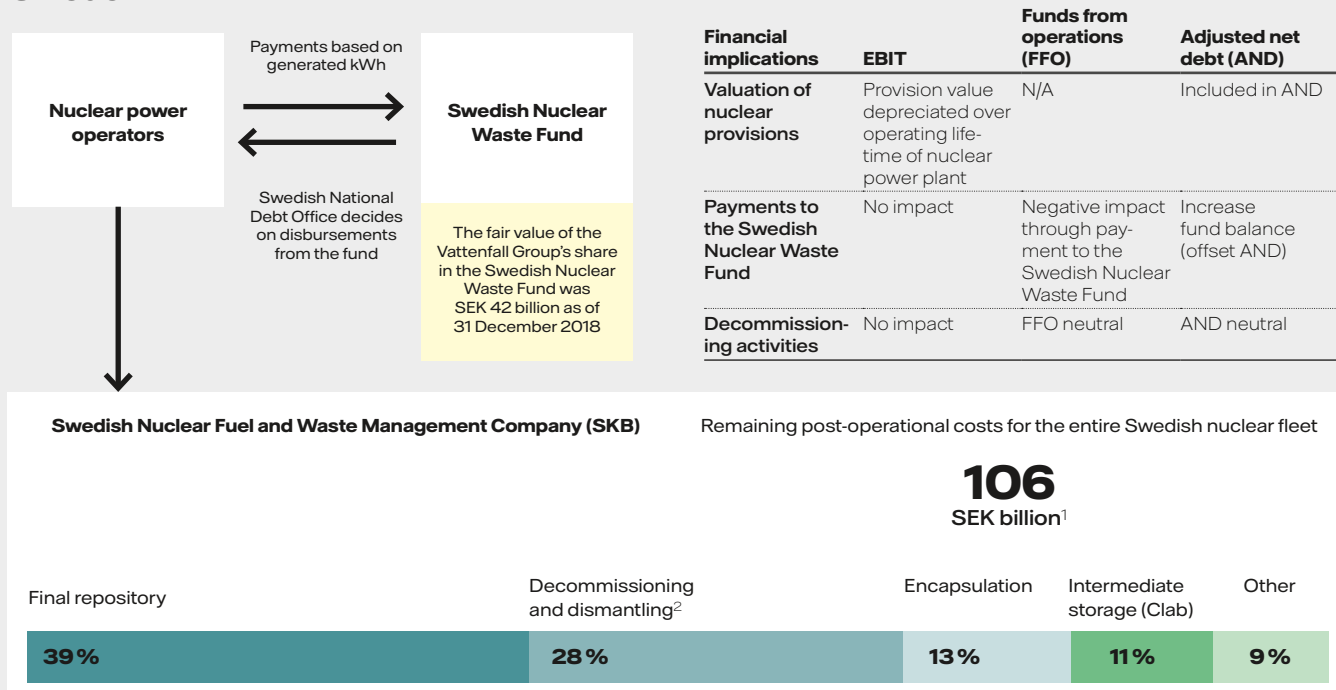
Nuclear power operators

Payments based on generated kWh

Swedish National Debt Office decides on disbursements from the fund

Swedish Nuclear Waste Fund

The fair value of the Vattenfall Group's share in the Swedish Nuclear Waste Fund was SEK 42 billion as of 31 December 2018

| Financial implications | EBIT | Funds from operations (FFO) | Adjusted net debt (AND) |
|---|---|---|---|
| Valuation of nuclear provisions | Provision value depreciated over operating lifetime of nuclear power plant | N/A | Included in AND |
| Payments to the Swedish Nuclear Waste Fund | No impact | Negative impact through payment to the Swedish Nuclear Waste Fund | Increase fund balance (offset AND) |
| Decommissioning activities | No impact | FFO neutral | AND neutral |

Swedish Nuclear Fuel and Waste Management Company (SKB)

Remaining post-operational costs for the entire Swedish nuclear fleet

106
SEK billion$^1$

Final repository
39 %

Decommissioning and dismantling$^2$
28 %

Encapsulation
13 %

Intermediate storage (Clab)
11 %

Other
9 %